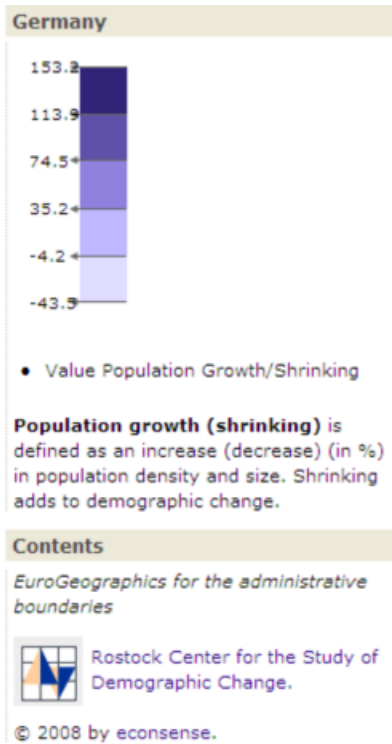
Germany

153.2
113.9
74.5
35.2
-4.2
-43.3

• Value Population Growth/Shrinking

**Population growth (shrinking)** is defined as an increase (decrease) (in %) in population density and size. Shrinking adds to demographic change.

Contents

*EuroGeographics for the administrative boundaries*

Rostock Center for the Study of Demographic Change.

© 2008 by econsense.